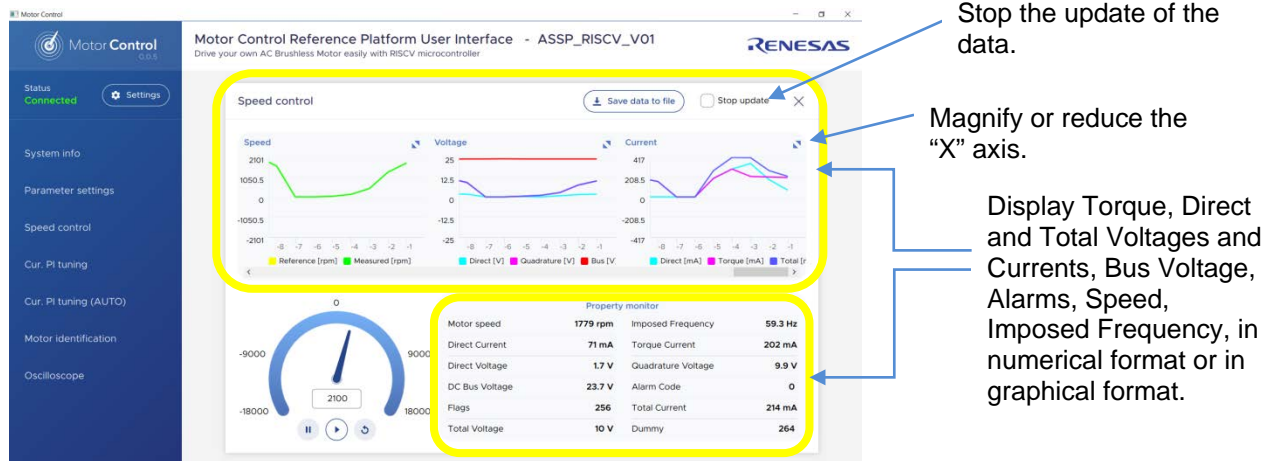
Motor Control

Motor Control
0.0.5

Status
Connected

Settings

System info

Parameter settings

Speed control

Cur. PI tuning

Cur. PI tuning (AUTO)

Motor identification

Oscilloscope

Motor Control Reference Platform User Interface - ASSP_RISCV_V01
Drive your own AC Brushless Motor easily with RISCV microcontroller

RENESAS

Speed control

Save data to file

Stop update

| Speed | Voltage | Current |
|---|---|---|
| 2101 | 25 | 417 |
| 1050.5 | 12.5 | 208.5 |
| 0 | 0 | 0 |
| -1050.5 | -12.5 | -208.5 |
| -2101 | -25 | -417 |

-8 -7 -6 -5 -4 -3 -2 -1

Reference [rpm] Measured [rpm]

Direct [V] Quadrature [V] Bus [V

Direct [mA] Torque [mA] Total [r

0

-9000

9000

2100

-18000

18000

Property monitor

| Motor speed | 1779 rpm | Imposed Frequency | 59.3 Hz |
|---|---|---|---|
| Direct Current | 71 mA | Torque Current | 202 mA |
| Direct Voltage | 1.7 V | Quadrature Voltage | 9.9 V |
| DC Bus Voltage | 23.7 V | Alarm Code | 0 |
| Flags | 256 | Total Current | 214 mA |
| Total Voltage | 10 V | Dummy | 264 |

Stop the update of the data.

Magnify or reduce the "X" axis.

Display Torque, Direct and Total Voltages and Currents, Bus Voltage, Alarms, Speed, Imposed Frequency, in numerical format or in graphical format.